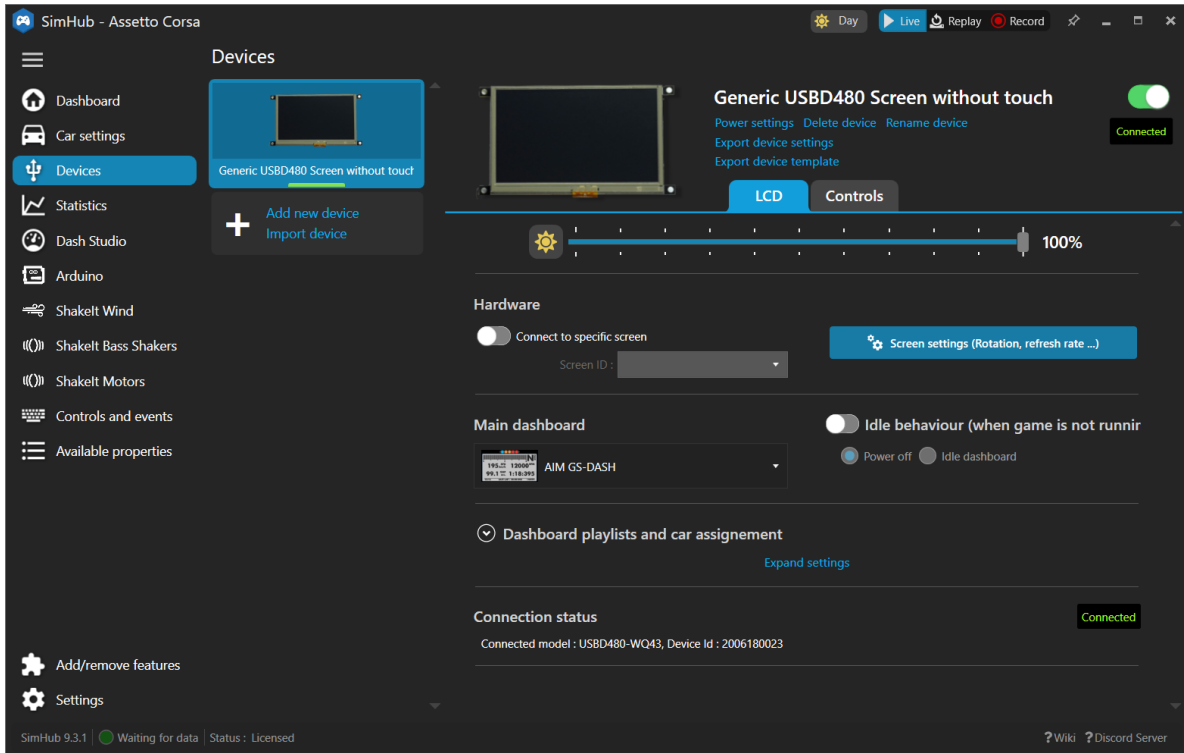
SimHub - Assetto Corsa

Day Live Replay Record

Dashboard
Car settings
Devices
Statistics
Dash Studio
Arduino
ShakeIt Wind
ShakeIt Bass Shakers
ShakeIt Motors
Controls and events
Available properties

Add/remove features
Settings

Devices

Generic USBD480 Screen without touch

Add new device
Import device

Generic USBD480 Screen without touch
Power settings Delete device Rename device
Export device settings
Export device template

Connected

LCD Controls

100%

Hardware
Connect to specific screen
Screen ID :
Screen settings (Rotation, refresh rate ...)

Main dashboard
AIM GS-DASH
Idle behaviour (when game is not runnir
Power off Idle dashboard

Dashboard playlists and car assignement
Expand settings

Connection status
Connected
Connected model : USBD480-WQ43, Device Id : 2006180023

SimHub 9.3.1 | Waiting for data | Status : Licensed

?Wiki ?Discord Server